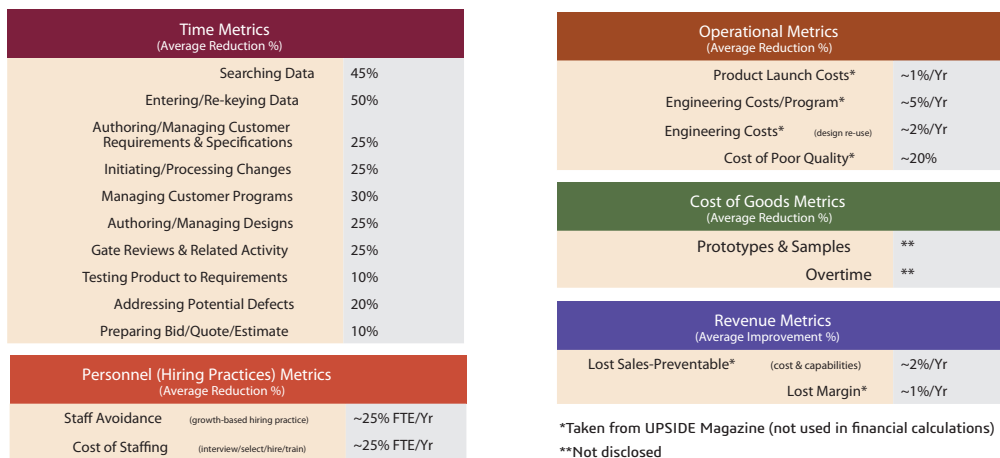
Time Metrics
(Average Reduction %)

| | |
|---|---|
| Searching Data | 45% |
| Entering/Re-keying Data | 50% |
| Authoring/Managing Customer Requirements & Specifications | 25% |
| Initiating/Processing Changes | 25% |
| Managing Customer Programs | 30% |
| Authoring/Managing Designs | 25% |
| Gate Reviews & Related Activity | 25% |
| Testing Product to Requirements | 10% |
| Addressing Potential Defects | 20% |
| Preparing Bid/Quote/Estimate | 10% |

Personnel (Hiring Practices) Metrics
(Average Reduction %)

| | |
|---|---|
| Staff Avoidance (growth-based hiring practice) | ~25% FTE/Yr |
| Cost of Staffing (interview/select/hire/train) | ~25% FTE/Yr |

Operational Metrics
(Average Reduction %)

| | |
|---|---|
| Product Launch Costs* | ~1%/Yr |
| Engineering Costs/Program* | ~5%/Yr |
| Engineering Costs* (design re-use) | ~2%/Yr |
| Cost of Poor Quality* | ~20% |

Cost of Goods Metrics
(Average Reduction %)

| | |
|---|---|
| Prototypes & Samples | ** |
| Overtime | ** |

Revenue Metrics
(Average Improvement %)

| | |
|---|---|
| Lost Sales-Preventable* (cost & capabilities) | ~2%/Yr |
| Lost Margin* | ~1%/Yr |

*Taken from UPSIDE Magazine (not used in financial calculations)
**Not disclosed